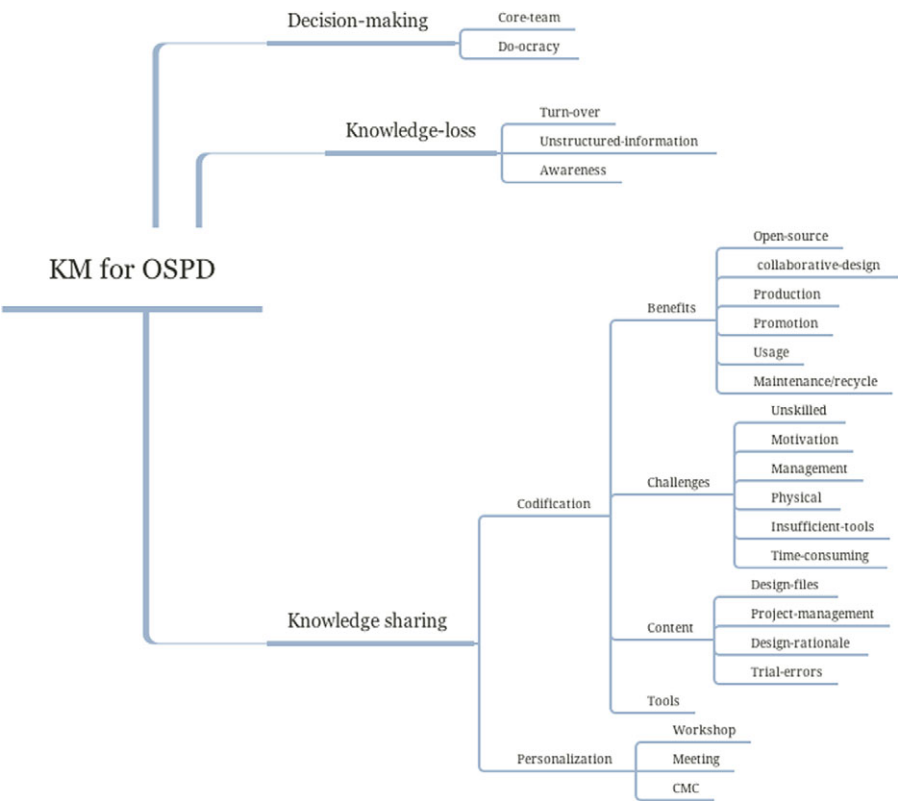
KM for OSPD

Decision-making
Core-team
Do-ocracy

Knowledge-loss
Turn-over
Unstructured-information
Awareness

Knowledge sharing
Codification
Benefits
Open-source
collaborative-design
Production
Promotion
Usage
Maintenance/recycle
Challenges
Unskilled
Motivation
Management
Physical
Insufficient-tools
Time-consuming
Content
Design-files
Project-management
Design-rationale
Trial-errors
Tools
Personalization
Workshop
Meeting
CMC